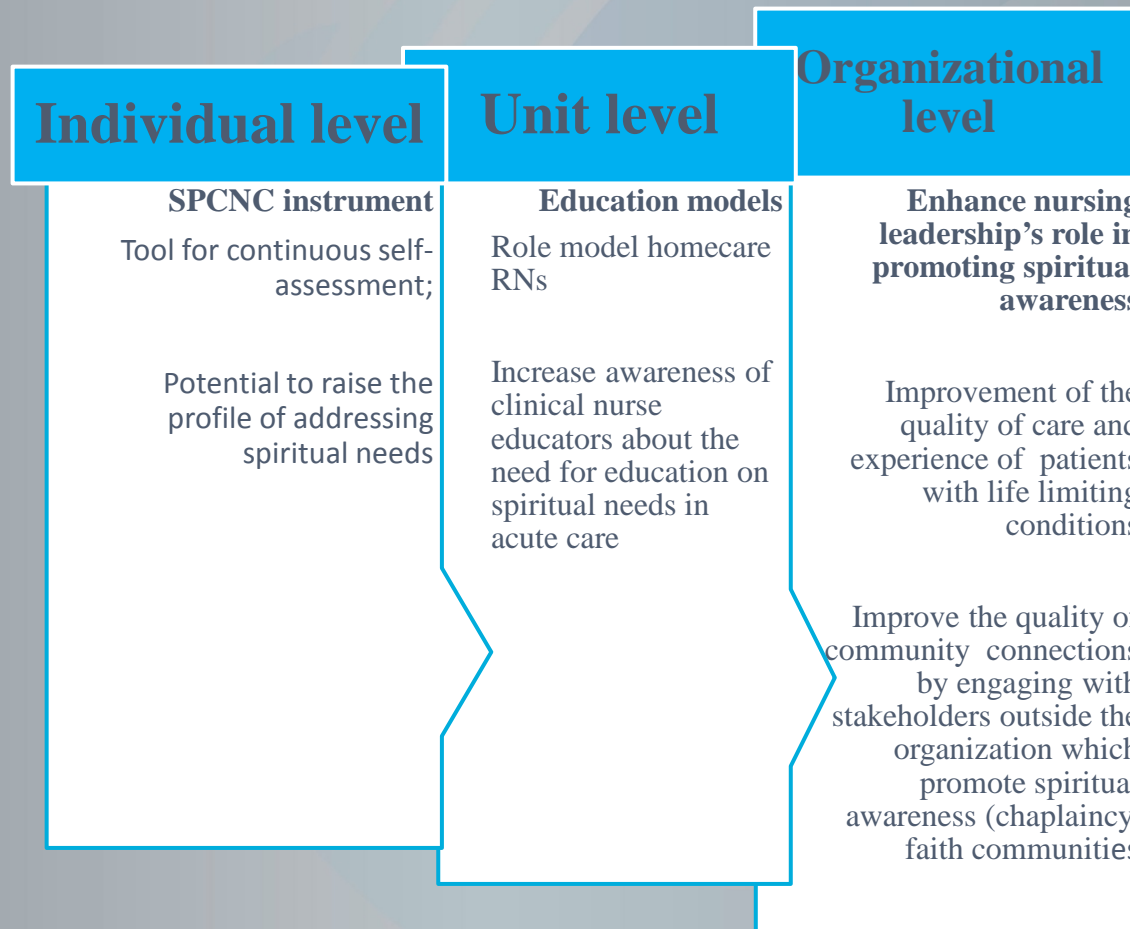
Individual level

SPCNC instrument

Tool for continuous self-assessment;

Potential to raise the profile of addressing spiritual needs

Unit level

Education models

Role model homecare RNs

Increase awareness of clinical nurse educators about the need for education on spiritual needs in acute care

Organizational level

Enhance nursing leadership's role in promoting spiritua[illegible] awareness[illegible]

Improvement of the quality of care and experience of patients with life limiting conditions

Improve the quality of community connections by engaging with stakeholders outside the organization which promote spiritua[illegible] awareness (chaplaincy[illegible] faith communities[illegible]